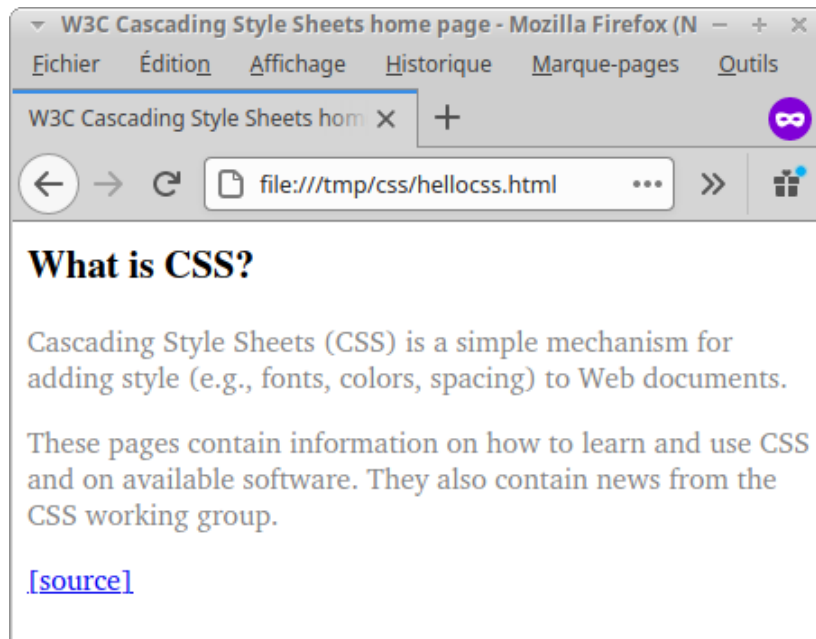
W3C Cascading Style Sheets home page - Mozilla Firefox (N

Fichier Édition Affichage Historique Marque-pages Outils

W3C Cascading Style Sheets hom

file:///tmp/css/hellocss.html

What is CSS?

Cascading Style Sheets (CSS) is a simple mechanism for adding style (e.g., fonts, colors, spacing) to Web documents.

These pages contain information on how to learn and use CSS and on available software. They also contain news from the CSS working group.

[source]